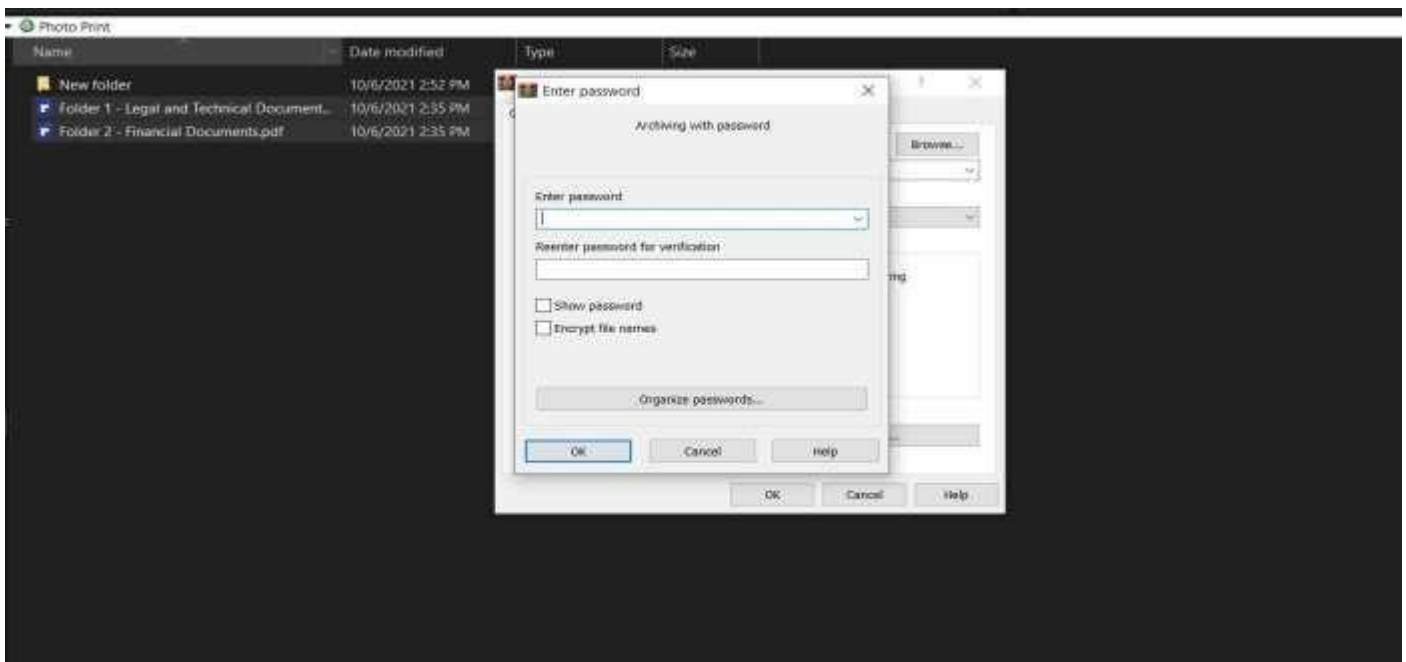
Photo Print

| Name | Date modified | Type | Size |
|---|---|---|---|
| New folder | 10/6/2021 2:52 PM | | |
| Folder 1 - Legal and Technical Document... | 10/6/2021 2:35 PM | | |
| Folder 2 - Financial Documents.pdf | 10/6/2021 2:35 PM | | |

? ×

Browse...

ring

OK Cancel Help

Enter password ×

Archiving with password

Enter password

Reenter password for verification

Show password

Encrypt file names

Organize passwords...

OK Cancel Help